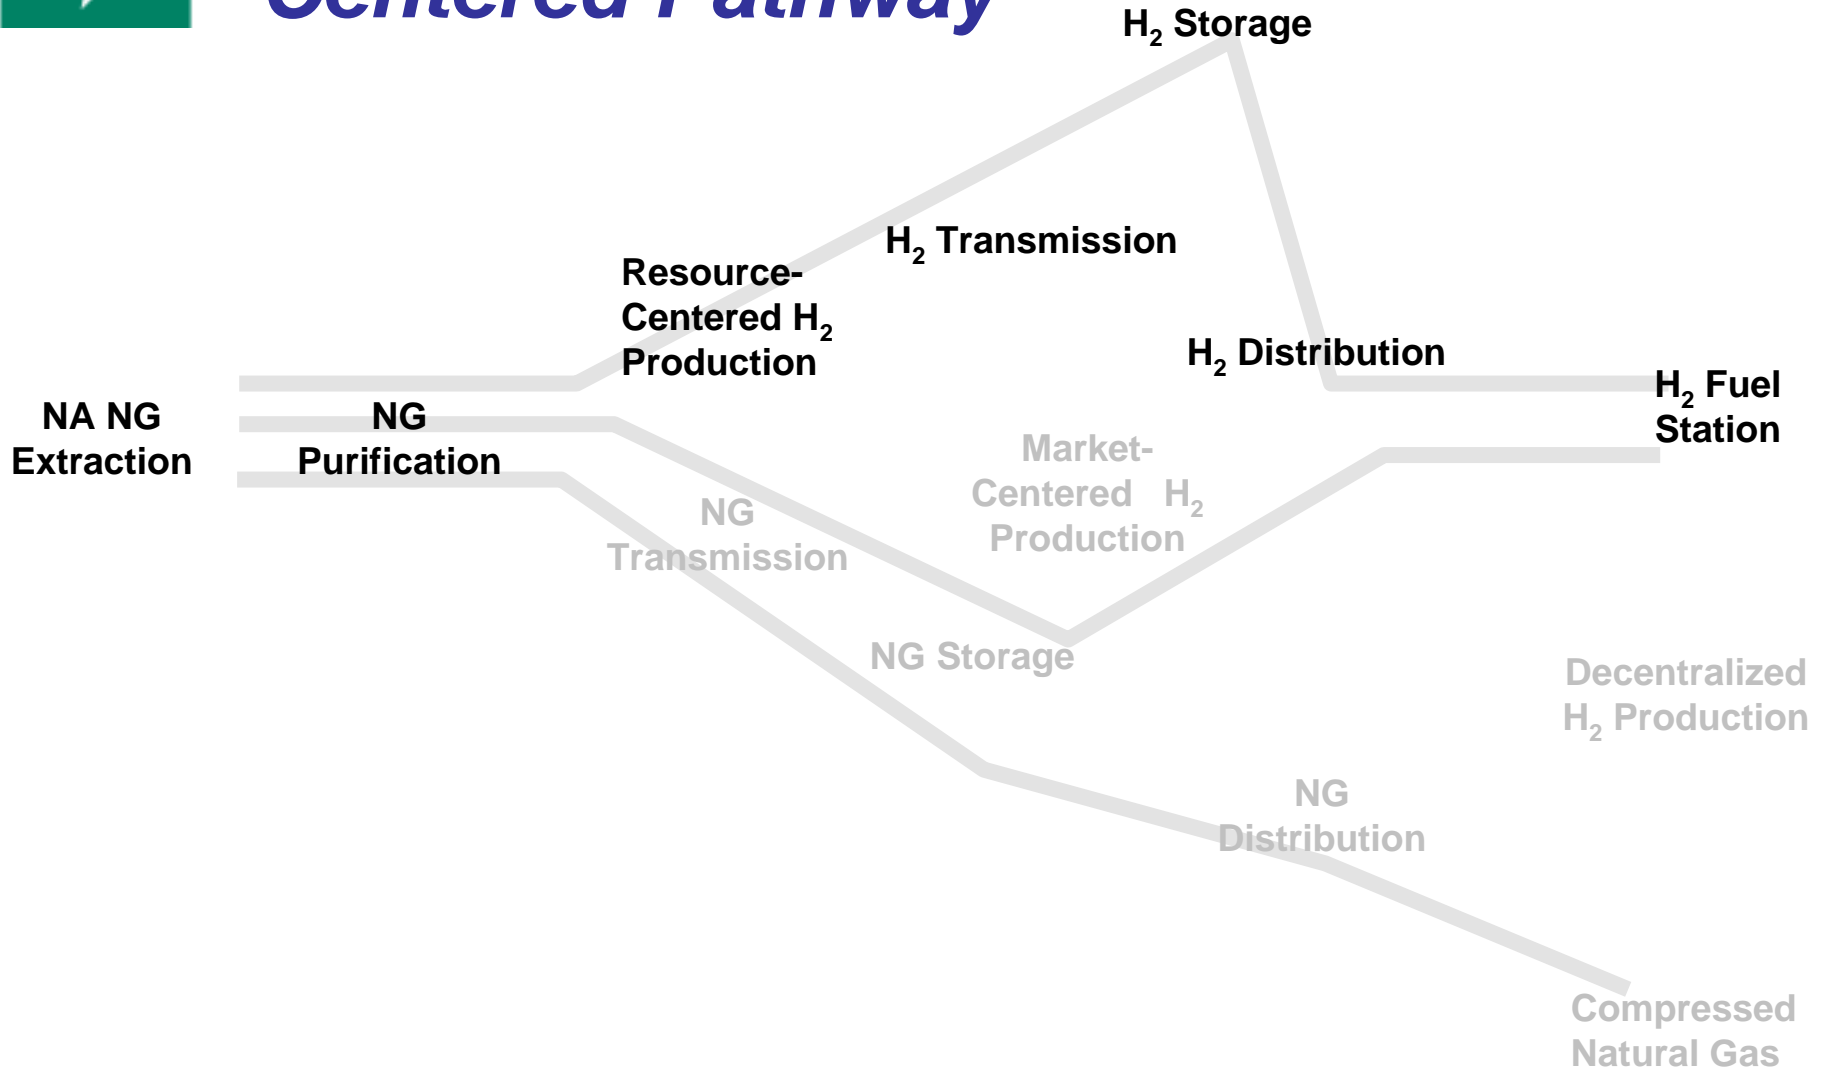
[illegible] Centered Pathway

$H_2$ Storage

$H_2$ Transmission

Resource-Centered $H_2$ Production

$H_2$ Distribution

$H_2$ Fuel Station

NA NG Extraction

NG Purification

Market-Centered $H_2$ Production

NG Transmission

NG Storage

Decentralized $H_2$ Production

NG Distribution

Compressed Natural Gas